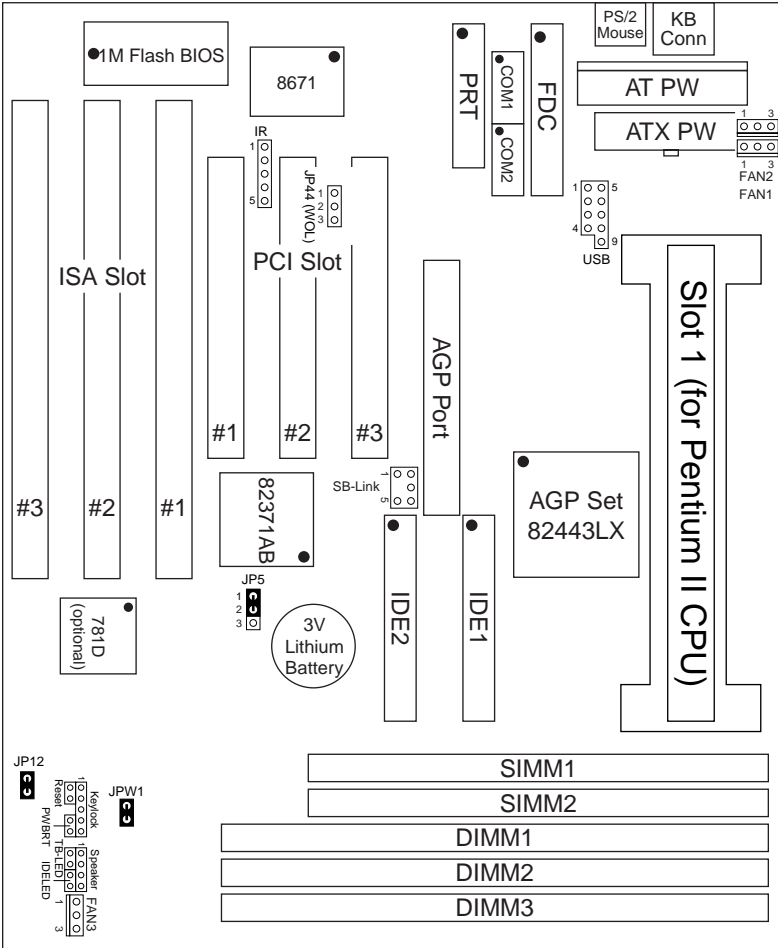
1M Flash BIOS
8671
PRT
COM1
COM2
FDC
PS/2 Mouse
KB Conn
AT PW
ATX PW
1 3
1 3
FAN2
FAN1
IR
1
5
JP44 (WOL)
1 2 3
1 5
4 9
USB
ISA Slot
PCI Slot
#1
#2
#3
AGP Port
Slot 1 (for Pentium II CPU)
SB-Link
1 5
#3
#2
#1
82371AB
AGP Set 82443LX
JP5
1
2
3
781D (optional)
3V Lithium Battery
IDE2
IDE1
JP12
Reset
1
Keylock
JPW1
PWBRT
TB-LED
Speaker
IDELED
1
FAN3
3
SIMM1
SIMM2
DIMM1
DIMM2
DIMM3